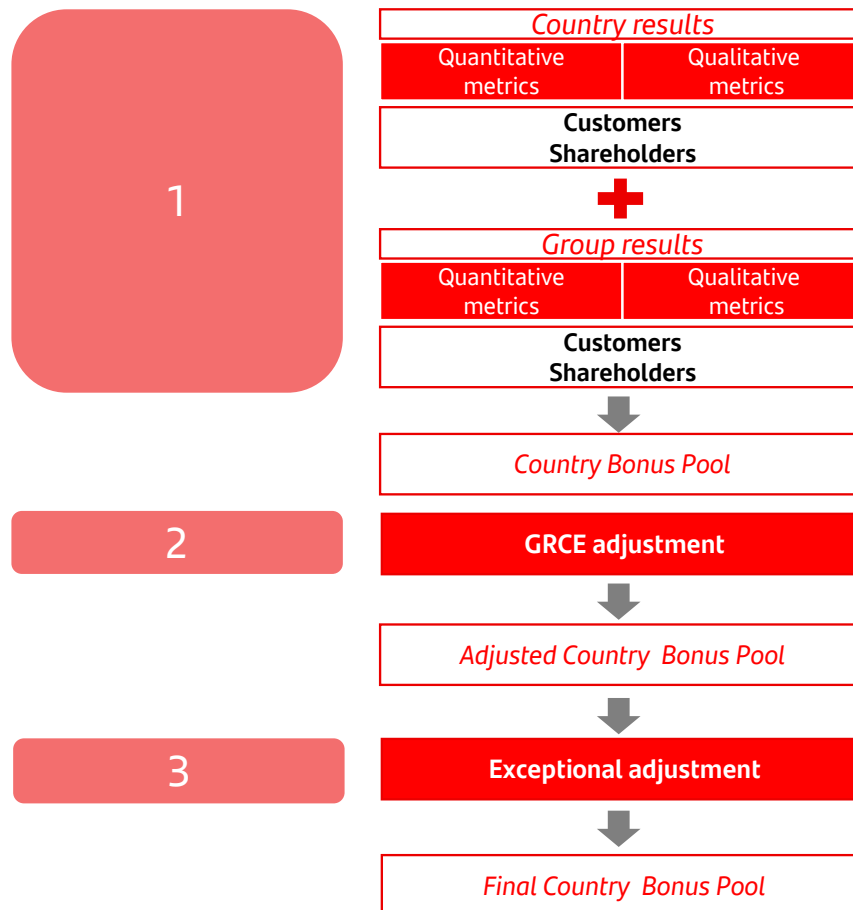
1

Country results

Quantitative metrics

Qualitative metrics

Customers
Shareholders

Group results

Quantitative metrics

Qualitative metrics

Customers
Shareholders

Country Bonus Pool

2

GRCE adjustment

Adjusted Country Bonus Pool

3

Exceptional adjustment

Final Country Bonus Pool